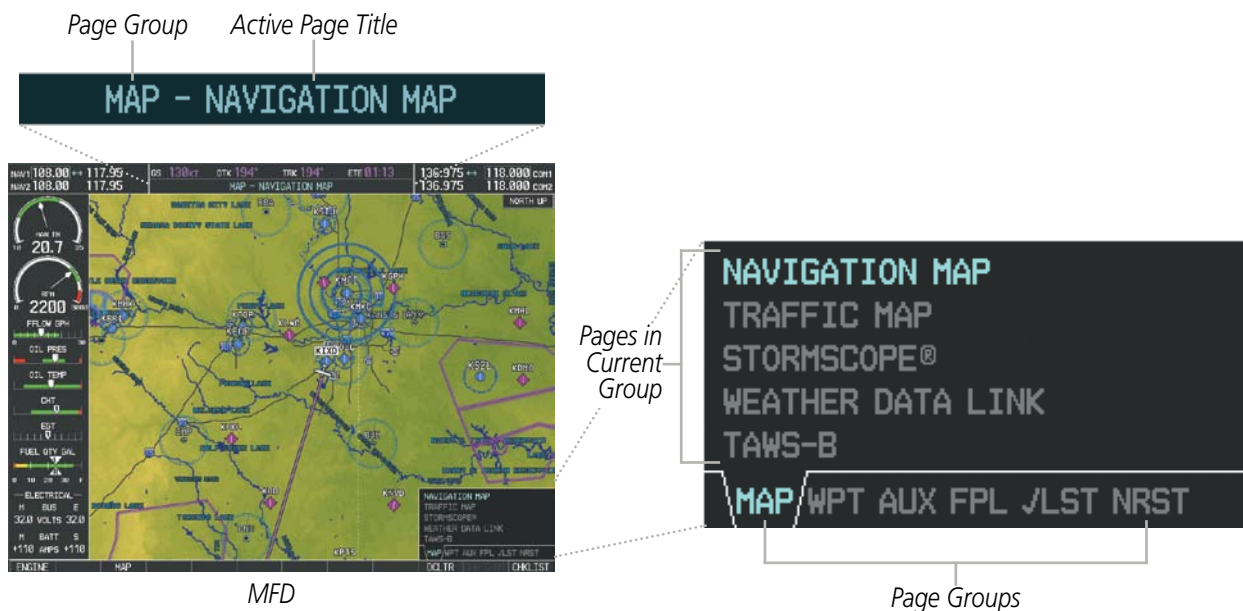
Page Group

Active Page Title

MAP - NAVIGATION MAP

NAV1 108.00 ↔ 117.95
NAV2 108.00 117.95

GS 130KT DTK 194° TRK 194° ETE 01:13

MAP - NAVIGATION MAP

136.975 ↔ 118.000 COM1
136.975 118.000 COM2

NORTH UP

20.7

2200

FFLOW GPH

OIL PRES

OIL TEMP

CHT

EGT

FUEL QTY GAL

ELECTRICAL

M BUS E
32.0 VOLTS 32.0

M BATT S
+110 AMPS +110

NAVIGATION MAP
TRAFFIC MAP
STORMSCOPE
WEATHER DATA LINK
TAWS-B
MAP WPT AUX FPL ✓LST NRST

ENGINE MAP DCLTR CHKLIST

MFD

Pages in Current Group

NAVIGATION MAP
TRAFFIC MAP
STORMSCOPE®
WEATHER DATA LINK
TAWS-B

MAP WPT AUX FPL ✓LST NRST

Page Groups